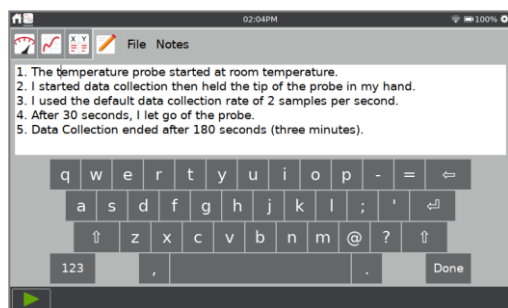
02:04PM
100%

File Notes

1. The temperature probe started at room temperature.
2. I started data collection then held the tip of the probe in my hand.
3. I used the default data collection rate of 2 samples per second.
4. After 30 seconds, I let go of the probe.
5. Data Collection ended after 180 seconds (three minutes).

q w e r t y u i o p - = ⇦
a s d f g h j k l ; ' ⏎
⇧ z x c v b n m @ ? ⇧
123 , . Done